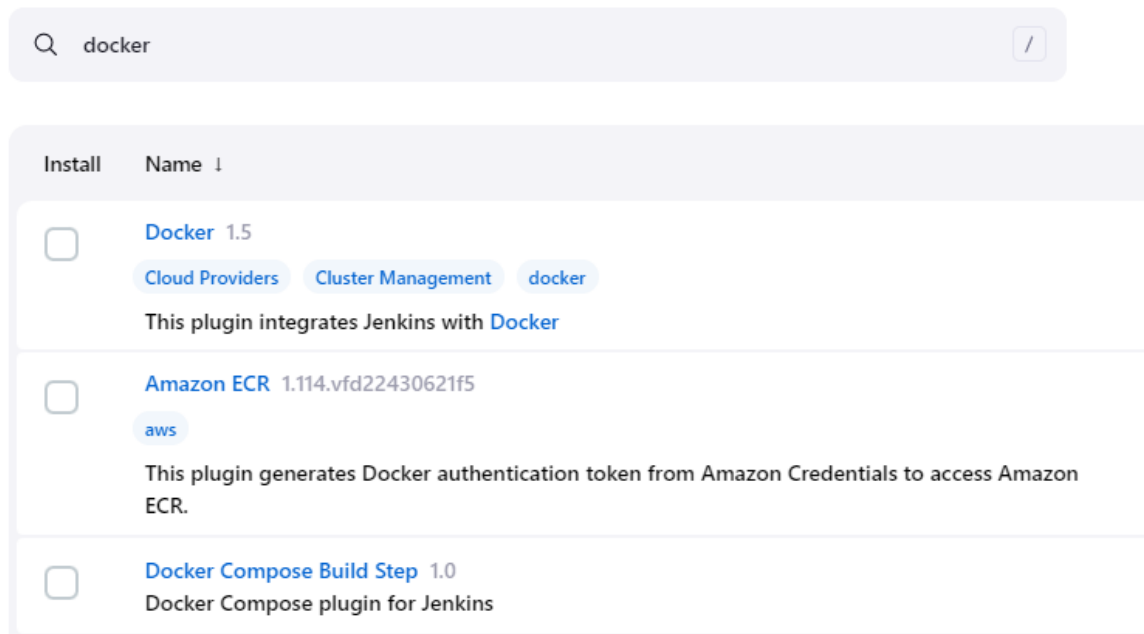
docker

/

Install Name ↓

Docker 1.5

Cloud Providers Cluster Management docker

This plugin integrates Jenkins with Docker

Amazon ECR 1.114.vfd22430621f5

aws

This plugin generates Docker authentication token from Amazon Credentials to access Amazon ECR.

Docker Compose Build Step 1.0

Docker Compose plugin for Jenkins